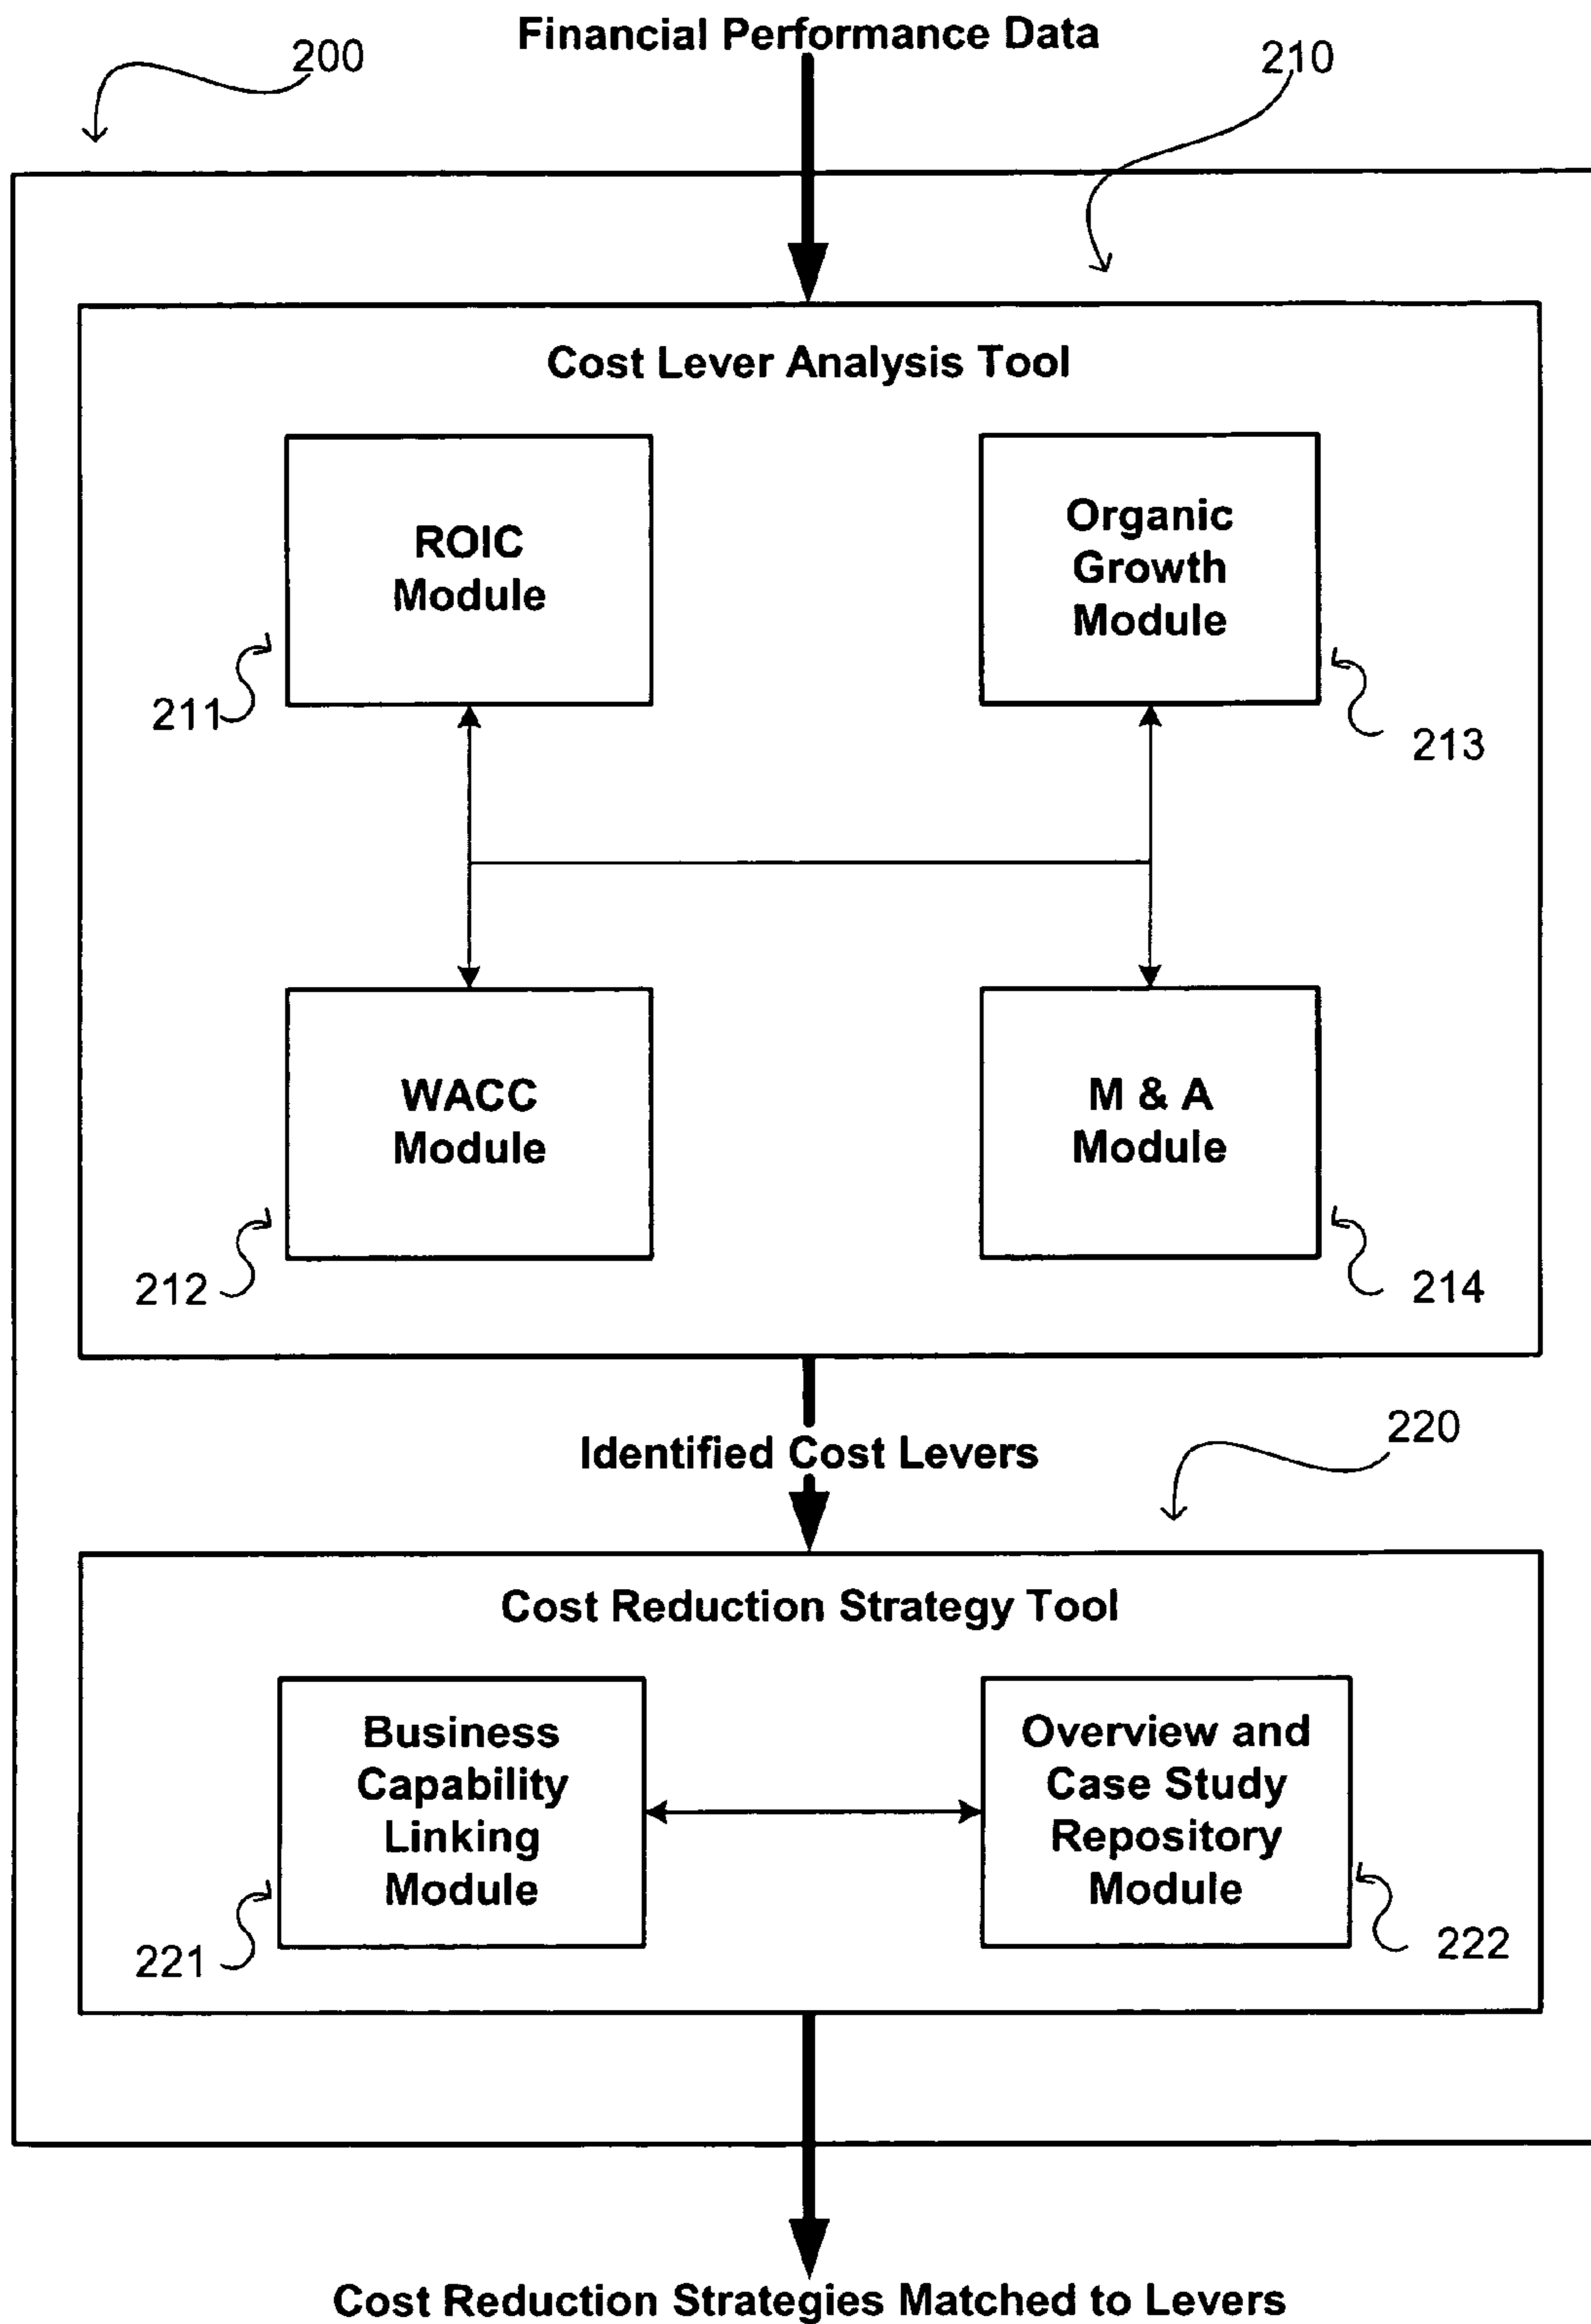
Financial Performance Data

200

210

Cost Lever Analysis Tool

ROIC Module

211

Organic Growth Module

213

WACC Module

212

M & A Module

214

Identified Cost Levers

220

Cost Reduction Strategy Tool

Business Capability Linking Module

221

Overview and Case Study Repository Module

222

Cost Reduction Strategies Matched to Levers